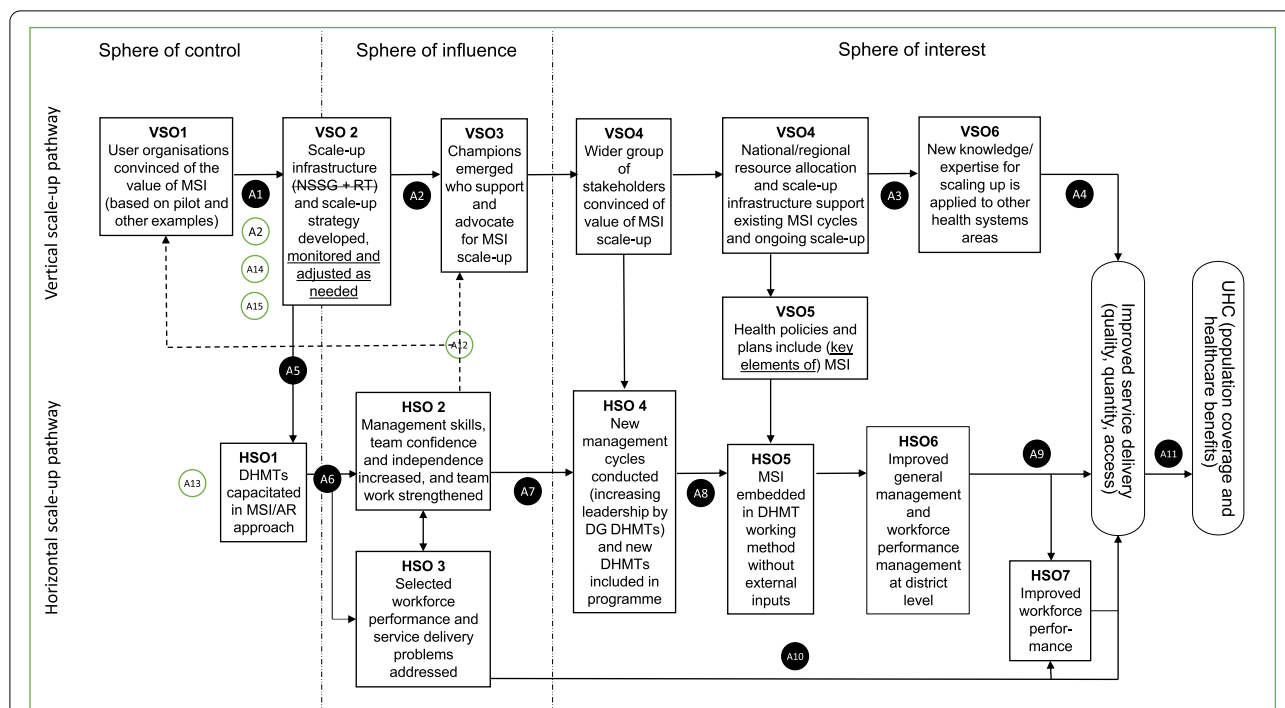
Sphere of control

Sphere of influence

Sphere of interest

Vertical scale-up pathway

Horizontal scale-up pathway

VSO1
User organisations convinced of the value of MSI (based on pilot and other examples)

A1

A2

A14

A15

VSO 2
Scale-up infrastructure (~~NSSG + RT~~) and scale-up strategy developed, monitored and adjusted as needed

A2

VSO3
Champions emerged who support and advocate for MSI scale-up

VSO4
Wider group of stakeholders convinced of value of MSI scale-up

VSO4
National/regional resource allocation and scale-up infrastructure support existing MSI cycles and ongoing scale-up

A3

VSO6
New knowledge/ expertise for scaling up is applied to other health systems areas

A4

VSO5
Health policies and plans include (key elements of) MSI

A12

A5

A13

HSO1
DHMTs capacitated in MSI/AR approach

A6

HSO 2
Management skills, team confidence and independence increased, and team work strengthened

A7

HSO 4
New management cycles conducted (increasing leadership by DG DHMTs) and new DHMTs included in programme

A8

HSO5
MSI embedded in DHMT working method without external inputs

HSO6
Improved general management and workforce performance management at district level

A9

HSO 3
Selected workforce performance and service delivery problems addressed

A10

HSO7
Improved workforce performance

Improved service delivery (quality, quantity, access)

A11

UHC (population coverage and healthcare benefits)